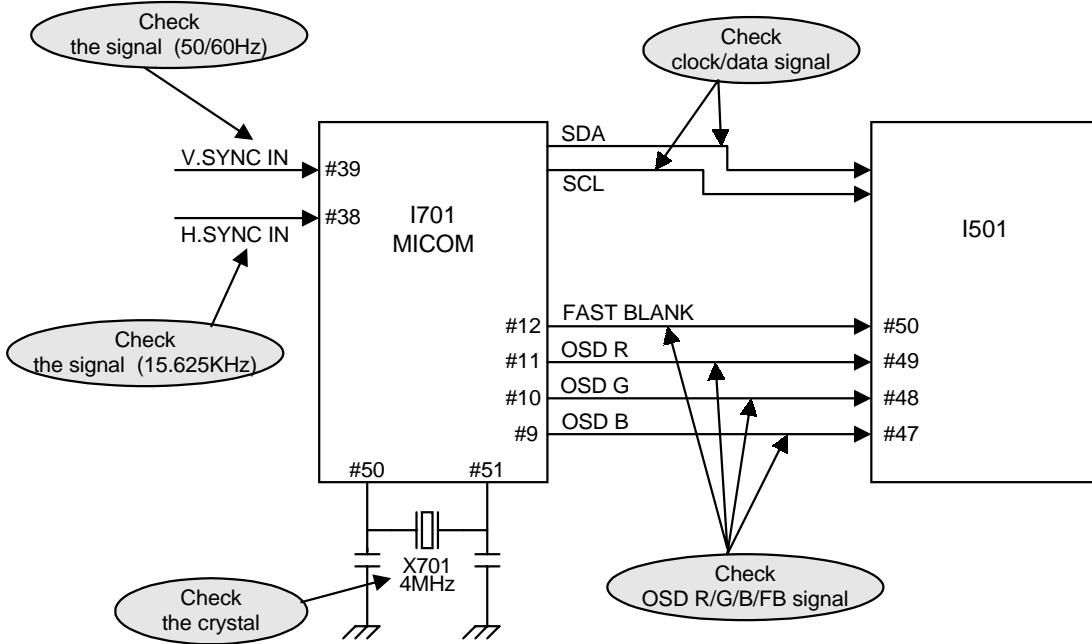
Check
the signal (50/60Hz)

Check
clock/data signal

V.SYNC IN
#39

H.SYNC IN
#38

I701
MICOM

SDA

SCL

I501

Check
the signal (15.625KHz)

#12
FAST BLANK
#50

#11
OSD R
#49

#10
OSD G
#48

#9
OSD B
#47

#50
#51

X701
4MHz

Check
the crystal

Check
OSD R/G/B/FB signal